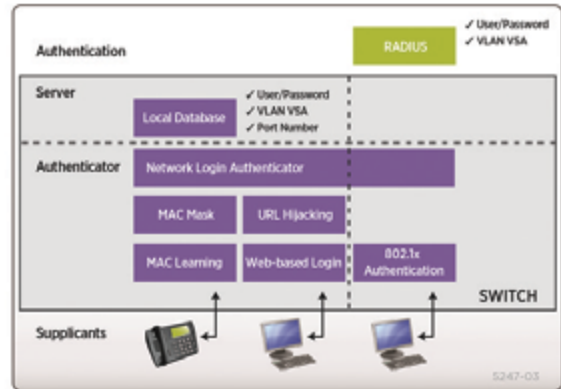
Authentication

RADIUS

✓ User/Password
✓ VLAN VSA

Server

Local Database

✓ User/Password
✓ VLAN VSA
✓ Port Number

Authenticator

Network Login Authenticator

MAC Mask

URL Hijacking

MAC Learning

Web-based Login

802.1x Authentication

SWITCH

Supplicants

5247-03